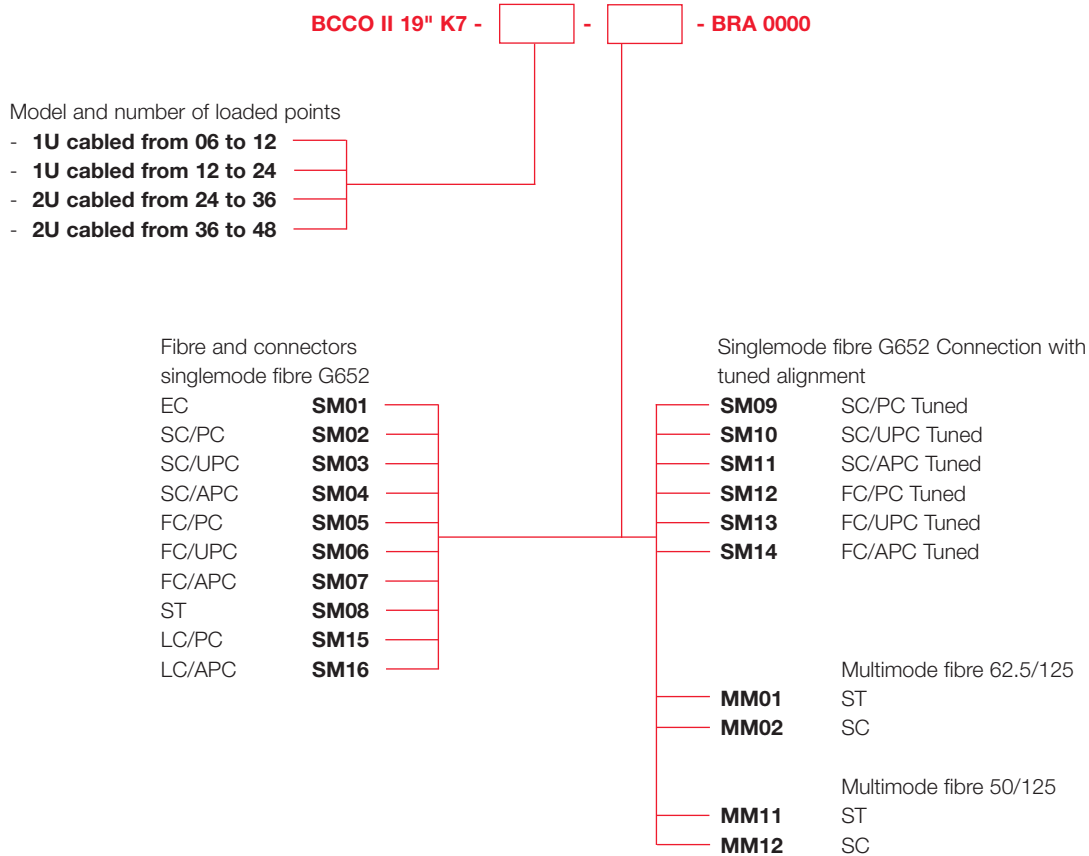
BCCO II 19" K7 - - - BRA 0000

Model and number of loaded points
- 1U cabled from 06 to 12
- 1U cabled from 12 to 24
- 2U cabled from 24 to 36
- 2U cabled from 36 to 48

Fibre and connectors singlemode fibre G652
EC SM01
SC/PC SM02
SC/UPC SM03
SC/APC SM04
FC/PC SM05
FC/UPC SM06
FC/APC SM07
ST SM08
LC/PC SM15
LC/APC SM16

Singlemode fibre G652 Connection with tuned alignment
SM09 SC/PC Tuned
SM10 SC/UPC Tuned
SM11 SC/APC Tuned
SM12 FC/PC Tuned
SM13 FC/UPC Tuned
SM14 FC/APC Tuned

Multimode fibre 62.5/125
MM01 ST
MM02 SC

Multimode fibre 50/125
MM11 ST
MM12 SC